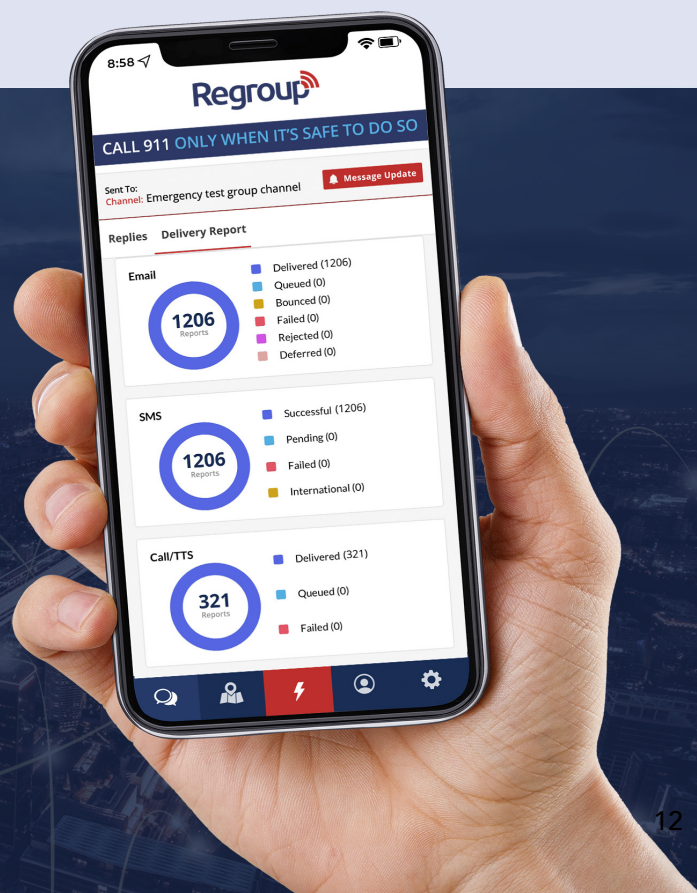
8:58

Regroup

CALL 911 ONLY WHEN IT'S SAFE TO DO SO

Sent To:
Channel: Emergency test group channel

Message Update

Replies Delivery Report

Email
1206
Reports
Delivered (1206)
Queued (0)
Bounced (0)
Failed (0)
Rejected (0)
Deferred (0)

SMS
1206
Reports
Successful (1206)
Pending (0)
Failed (0)
International (0)

Call/TTS
321
Reports
Delivered (321)
Queued (0)
Failed (0)

12